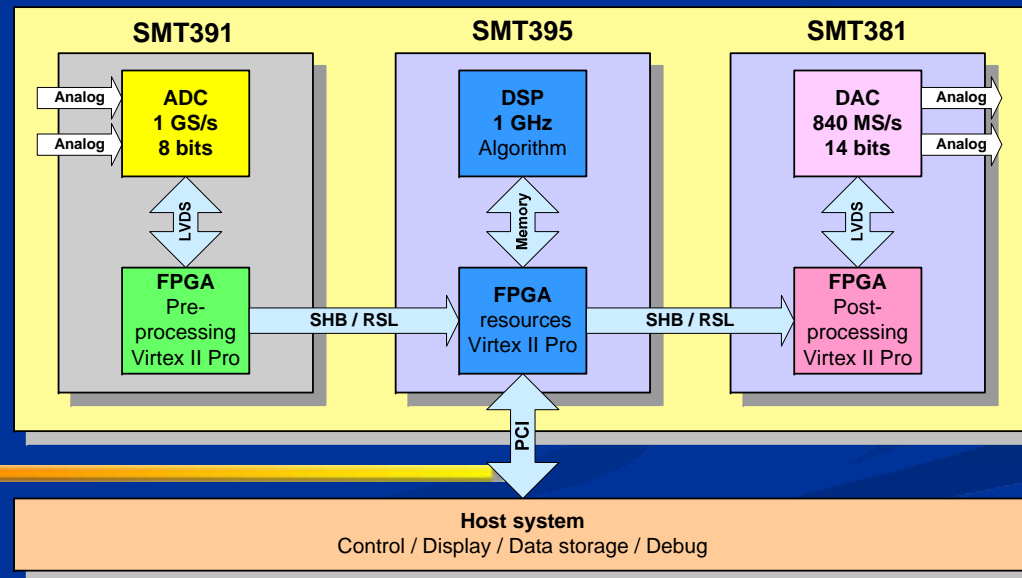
SMT391

Analog

Analog

ADC
1 GS/s
8 bits

LVDS

FPGA
Preprocessing
Virtex II Pro

SHB / RSL

SMT395

DSP
1 GHz
Algorithm

Memory

FPGA
resources
Virtex II Pro

SHB / RSL

SMT381

DAC
840 MS/s
14 bits

Analog

Analog

LVDS

FPGA
Postprocessing
Virtex II Pro

PCI

Host system
Control / Display / Data storage / Debug